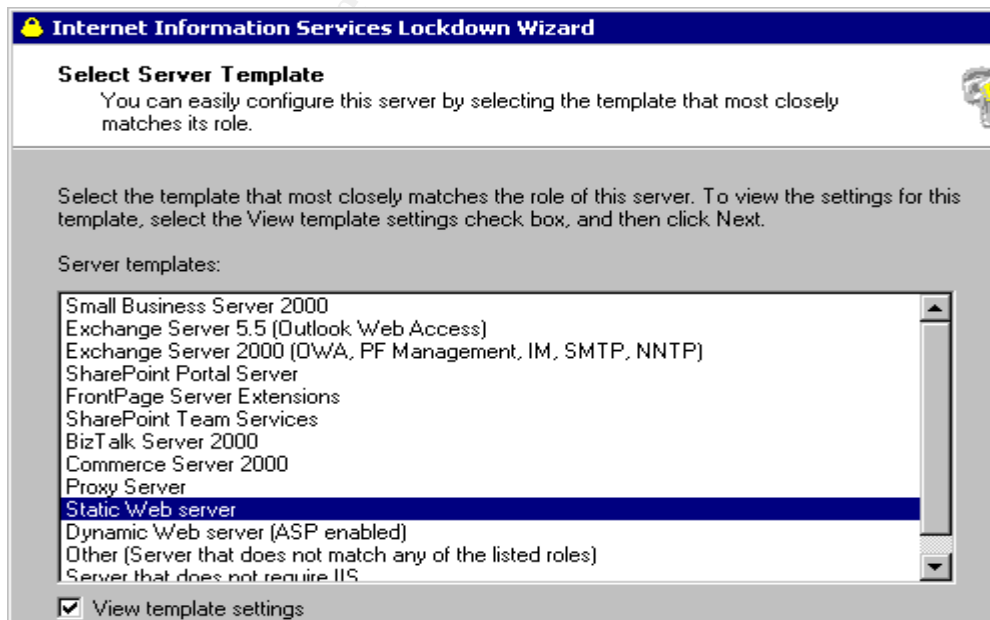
Internet Information Services Lockdown Wizard

Select Server Template
You can easily configure this server by selecting the template that most closely matches its role.

Select the template that most closely matches the role of this server. To view the settings for this template, select the View template settings check box, and then click Next.

Server templates:

Small Business Server 2000
Exchange Server 5.5 (Outlook Web Access)
Exchange Server 2000 (OWA, PF Management, IM, SMTP, NNTP)
SharePoint Portal Server
FrontPage Server Extensions
SharePoint Team Services
BizTalk Server 2000
Commerce Server 2000
Proxy Server
Static Web server
Dynamic Web server (ASP enabled)
Other (Server that does not match any of the listed roles)
Server that does not require IIS

View template settings